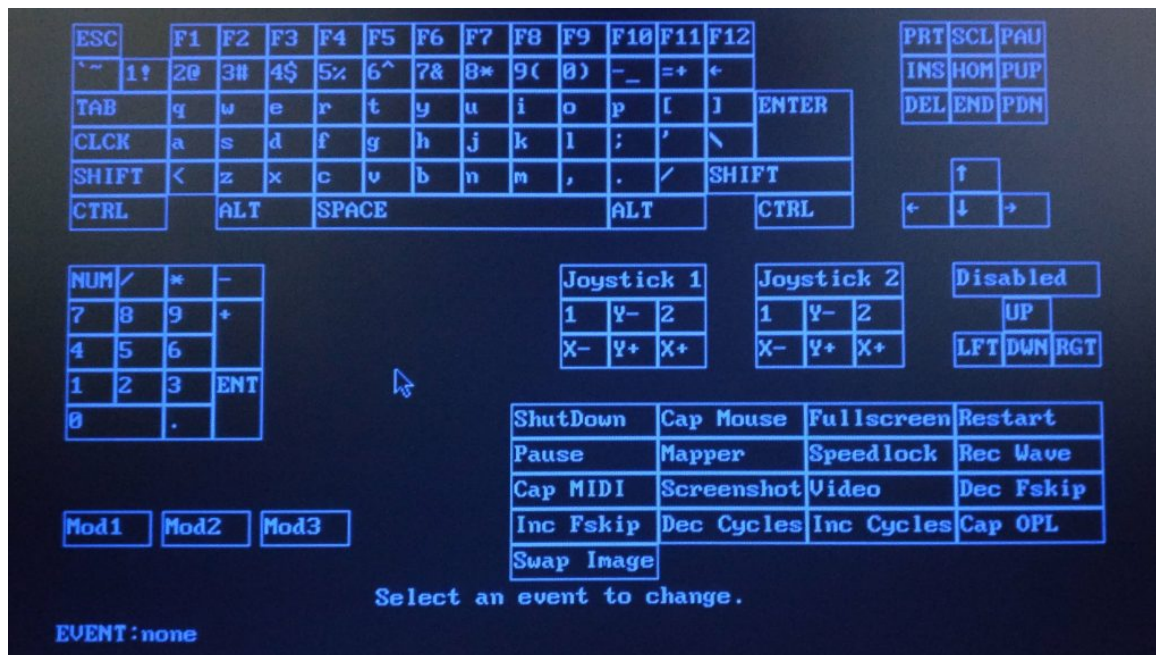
ESC F1 F2 F3 F4 F5 F6 F7 F8 F9 F10 F11 F12
`~ 1! 2@ 3# 4$ 5% 6^ 7& 8* 9( 0) -_ =+ ←
TAB q w e r t y u i o p [ ] ENTER
CLCK a s d f g h j k l ; ' \
SHIFT < z x c v b n m , . / SHIFT
CTRL ALT SPACE ALT CTRL

PRT SCL PAU
INS HOM PUP
DEL END PDN

↑
← ↓ →

NUM / * -
7 8 9 +
4 5 6
1 2 3 ENT
0 .

Joystick 1
1 Y- 2
X- Y+ X+

Joystick 2
1 Y- 2
X- Y+ X+

Disabled
UP
LFT DWN RGT

| ShutDown | Cap Mouse | Fullscreen | Restart |
|---|---|---|---|
| Pause | Mapper | Speedlock | Rec Wave |
| Cap MIDI | Screenshot | Video | Dec Fskip |
| Inc Fskip | Dec Cycles | Inc Cycles | Cap OPL |
| Swap Image | | | |

Mod1 Mod2 Mod3

Select an event to change.

EVENT:none